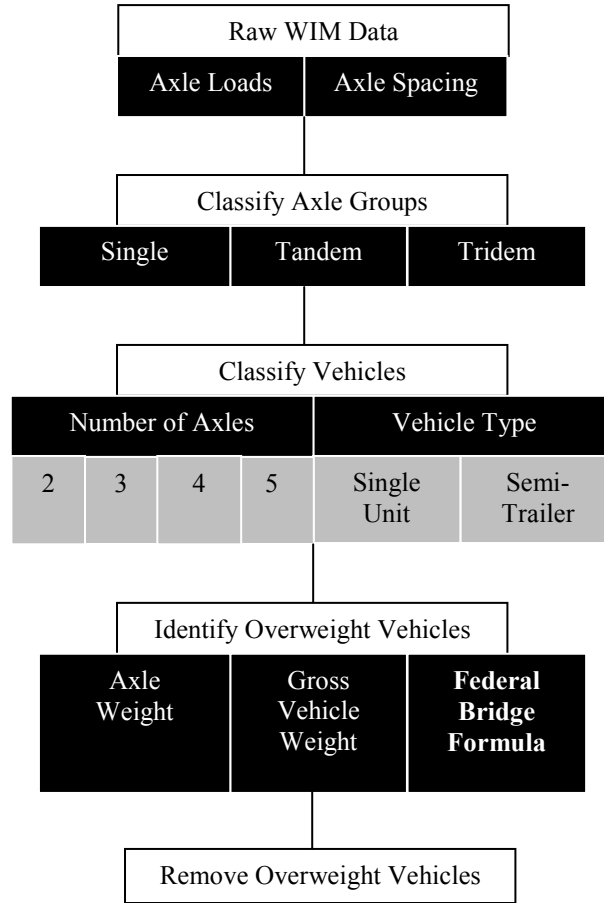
Raw WIM Data

Axle Loads | Axle Spacing

Classify Axle Groups

Single | Tandem | Tridem

Classify Vehicles

Number of Axles | Vehicle Type

2 | 3 | 4 | 5 | Single Unit | Semi-Trailer

Identify Overweight Vehicles

Axle Weight | Gross Vehicle Weight | **Federal Bridge Formula**

Remove Overweight Vehicles